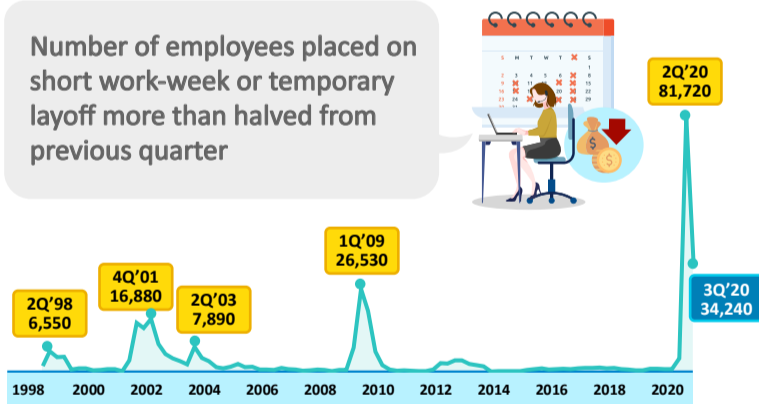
Number of employees placed on short work-week or temporary layoff more than halved from previous quarter

S M T W T F S

2Q'20
81,720

1Q'09
26,530

4Q'01
16,880

2Q'98
6,550

2Q'03
7,890

3Q'20
34,240

1998
2000
2002
2004
2006
2008
2010
2012
2014
2016
2018
2020